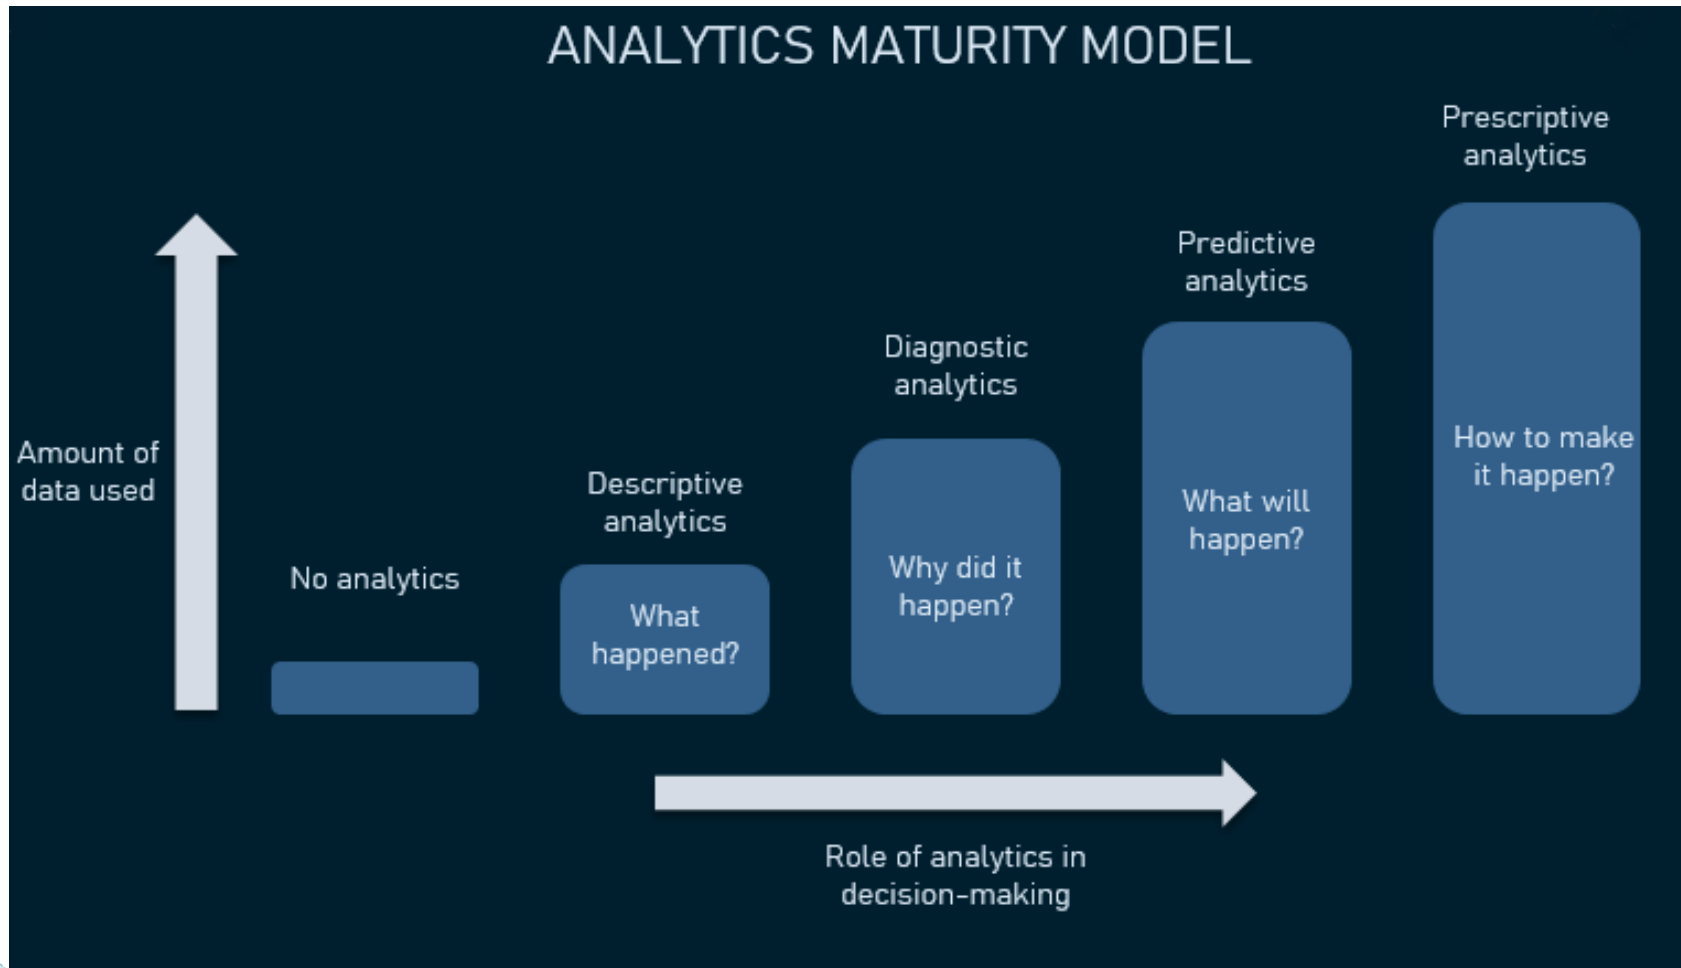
ANALYTICS MATURITY MODEL

Prescriptive analytics

Predictive analytics

Diagnostic analytics

Amount of data used

Descriptive analytics

No analytics

What happened?

Why did it happen?

What will happen?

How to make it happen?

Role of analytics in decision-making